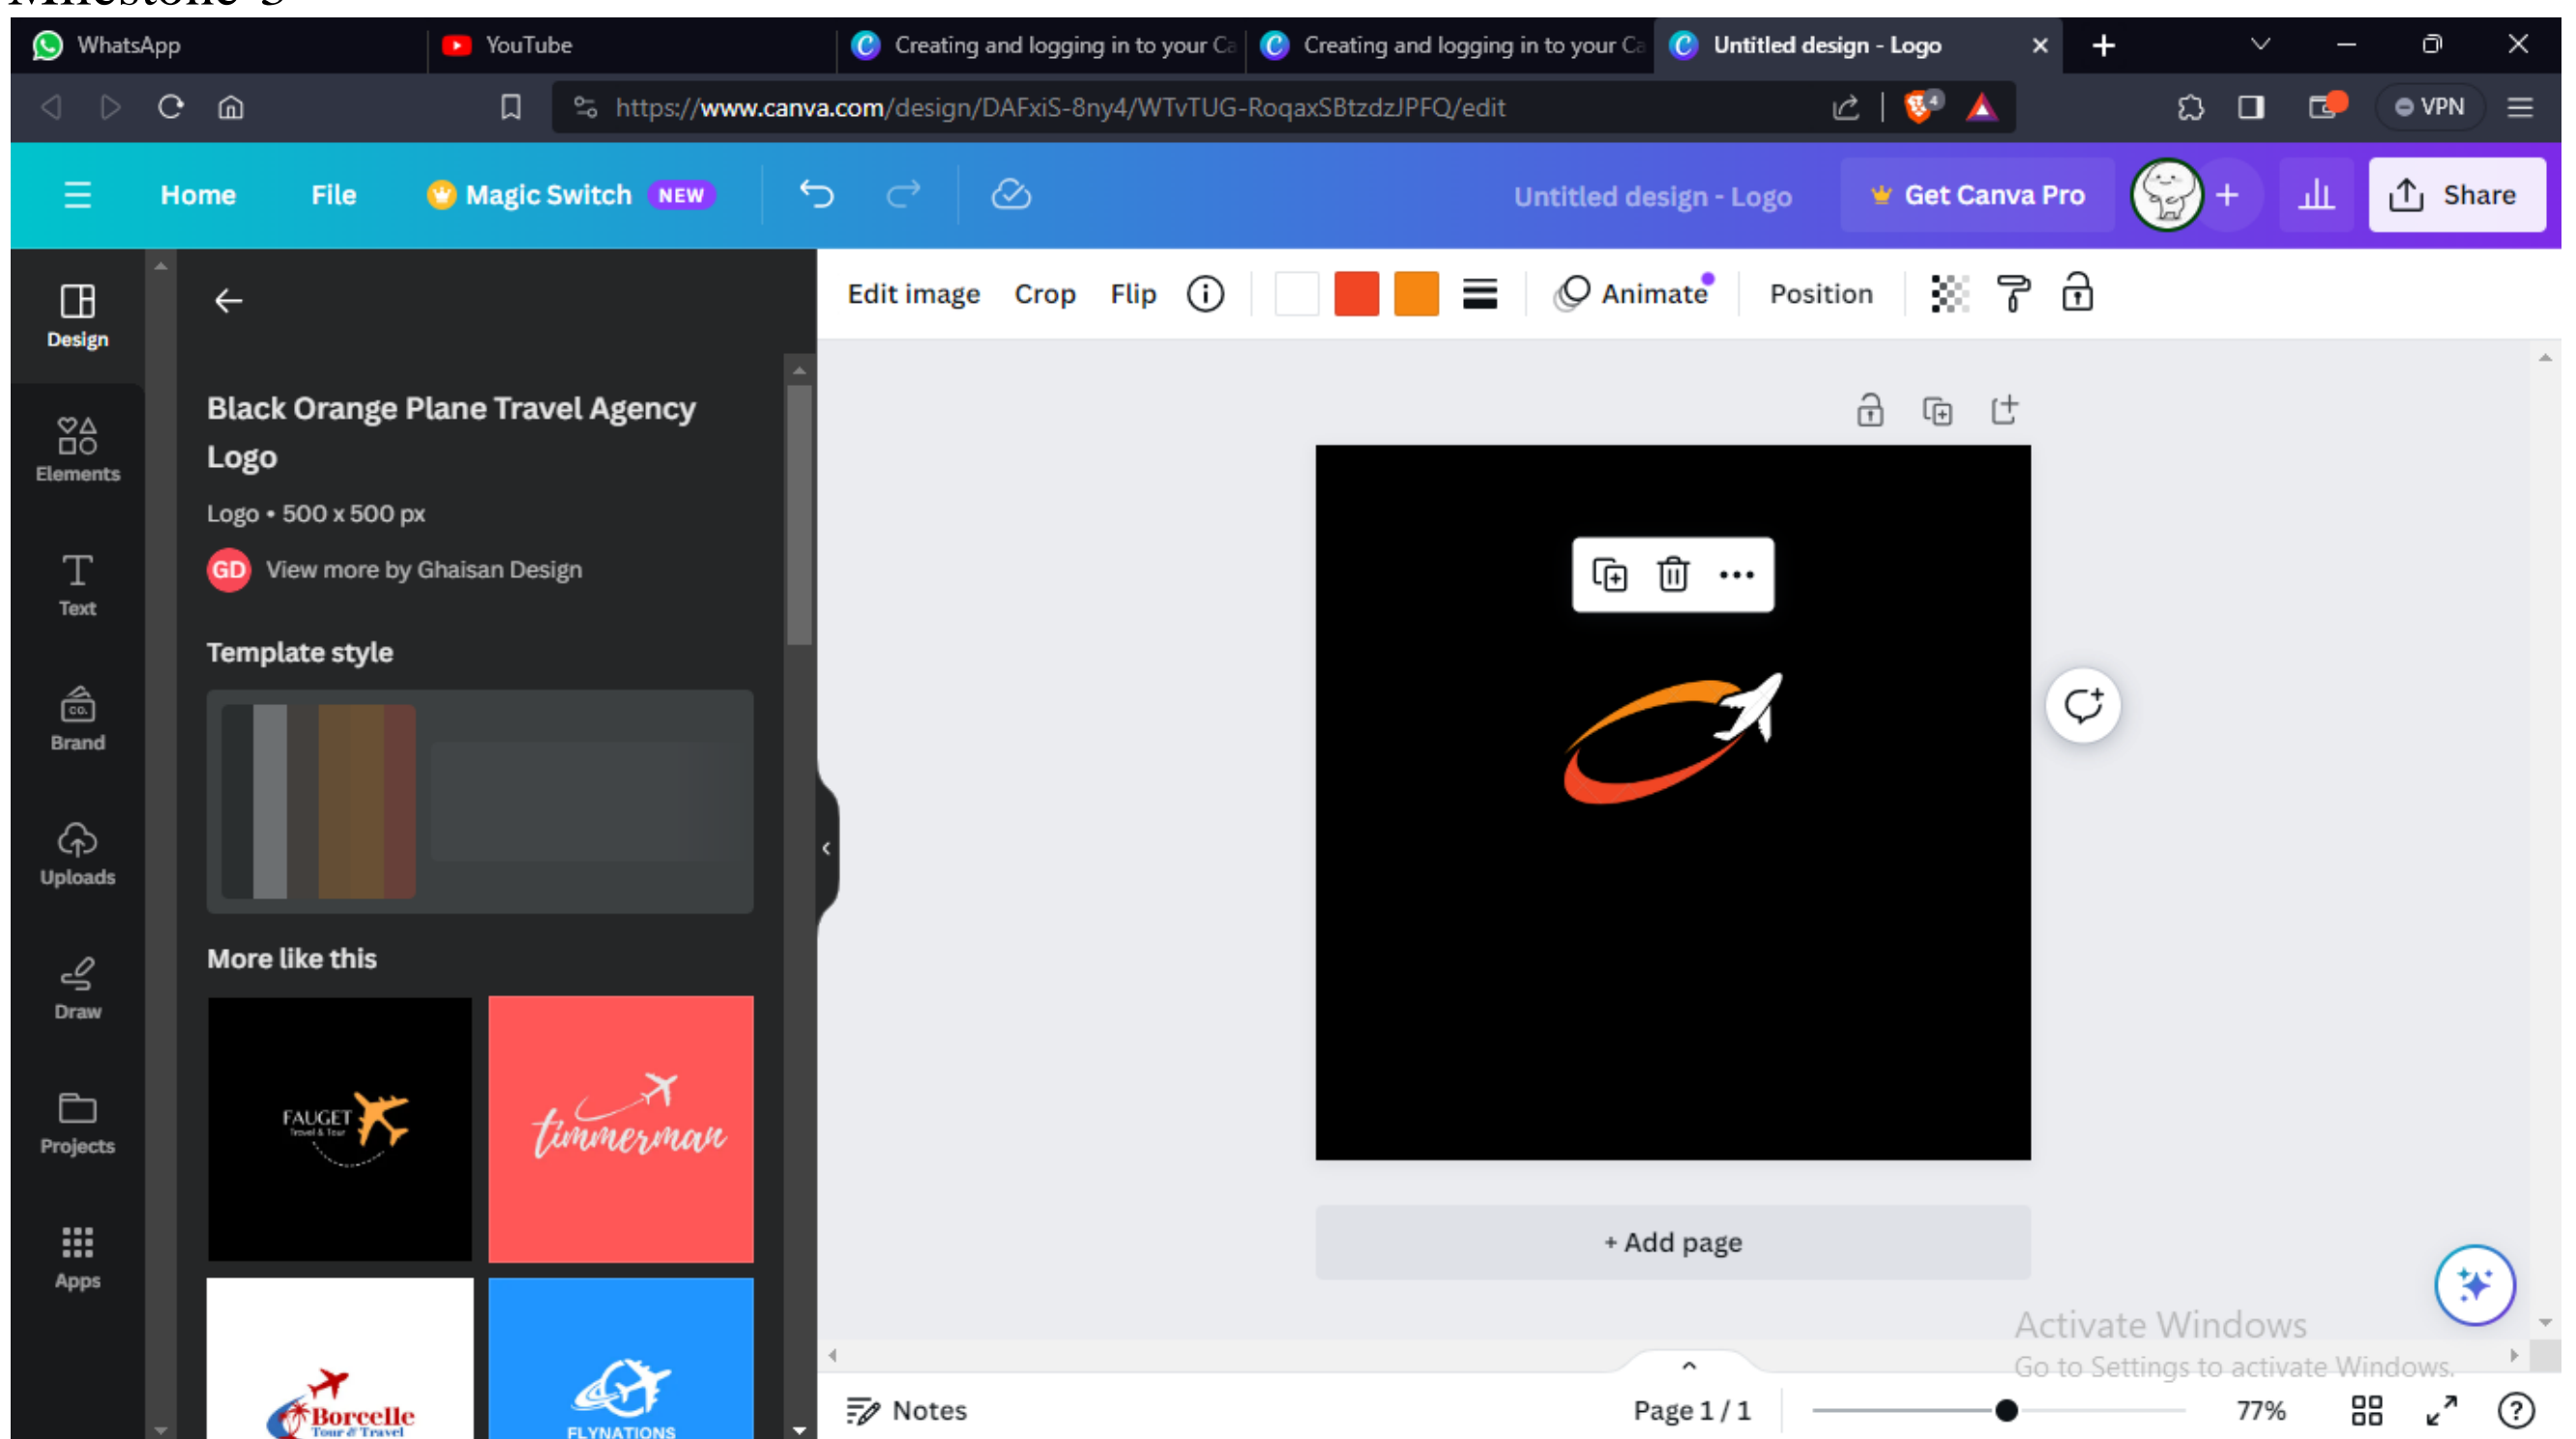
Milestone 3

WhatsApp
YouTube
Creating and logging in to your Ca
Creating and logging in to your Ca
Untitled design - Logo

https://www.canva.com/design/DAFxiS-8ny4/WTvTUG-RoqaxSBtzdzJPFQ/edit

VPN

Home File Magic Switch NEW

Untitled design - Logo Get Canva Pro Share

Design
Elements
Text
Brand
Uploads
Draw
Projects
Apps

Black Orange Plane Travel Agency Logo

Logo • 500 x 500 px

GD View more by Ghaisan Design

Template style

More like this

FAUGET Travel & Tour
timmerman
Borcelle Tour & Travel
FLYNATIONS

Edit image Crop Flip Animate Position

+ Add page

Activate Windows
Go to Settings to activate Windows.

Notes Page 1 / 1 77%